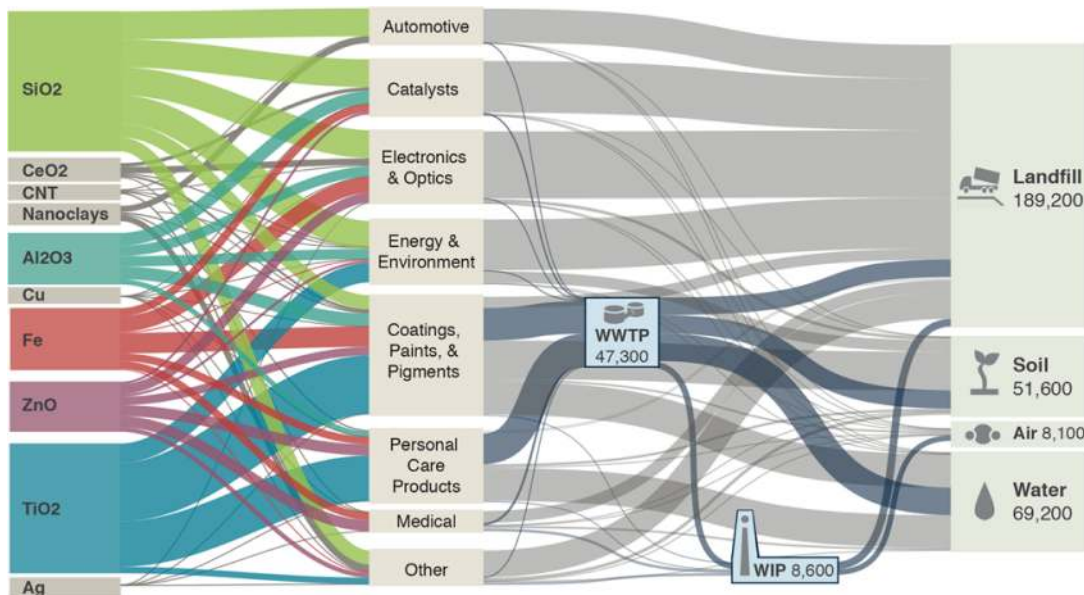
SiO2
CeO2
CNT
Nanoclays
Al2O3
Cu
Fe
ZnO
TiO2
Ag

Automotive
Catalysts
Electronics & Optics
Energy & Environment
Coatings, Paints, & Pigments
Personal Care Products
Medical
Other

WWTP 47,300
WIP 8,600

Landfill 189,200
Soil 51,600
Air 8,100
Water 69,200